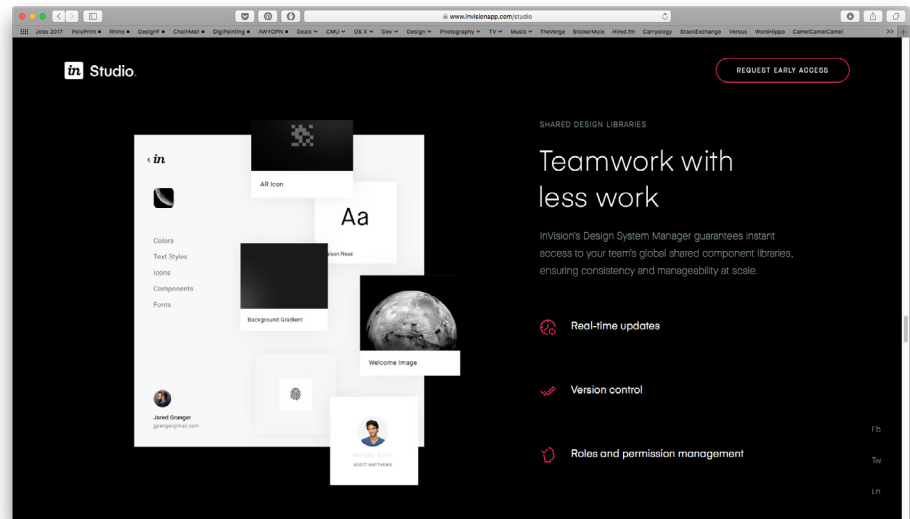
www.invisionapp.com/studio

Jobs 2017 PolePrint Rhino DesignF ChainMail DigiPainting AWYOPN Deals CMU OS X Dev Design Photography TV Music TheVerge StickerMule Hired.fm Carryology StackExchange Versus WordHippo CamelCamelCamel >>

in Studio.

REQUEST EARLY ACCESS

‹ in

AR Icon

Aa

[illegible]ison News

Colors
Text Styles
Icons
Components
Fonts

Background Gradient

Welcome Image

Jared Granger
jgranger@mail.com

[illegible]
SCOTT MATTHEWS

SHARED DESIGN LIBRARIES

Teamwork with less work

InVision's Design System Manager guarantees instant access to your team's global shared component libraries, ensuring consistency and manageability at scale.

Real-time updates

Version control

Roles and permission management

Fb

Tw

Ln